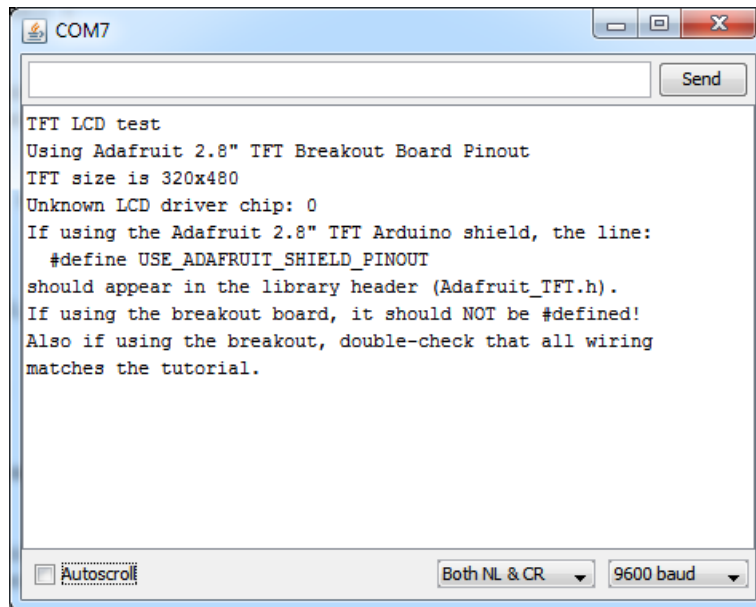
COM7

Send

TFT LCD test
Using Adafruit 2.8" TFT Breakout Board Pinout
TFT size is 320x480
Unknown LCD driver chip: 0
If using the Adafruit 2.8" TFT Arduino shield, the line:
  #define USE_ADAFRUIT_SHIELD_PINOUT
should appear in the library header (Adafruit_TFT.h).
If using the breakout board, it should NOT be #defined!
Also if using the breakout, double-check that all wiring
matches the tutorial.

Autoscroll

Both NL & CR

9600 baud